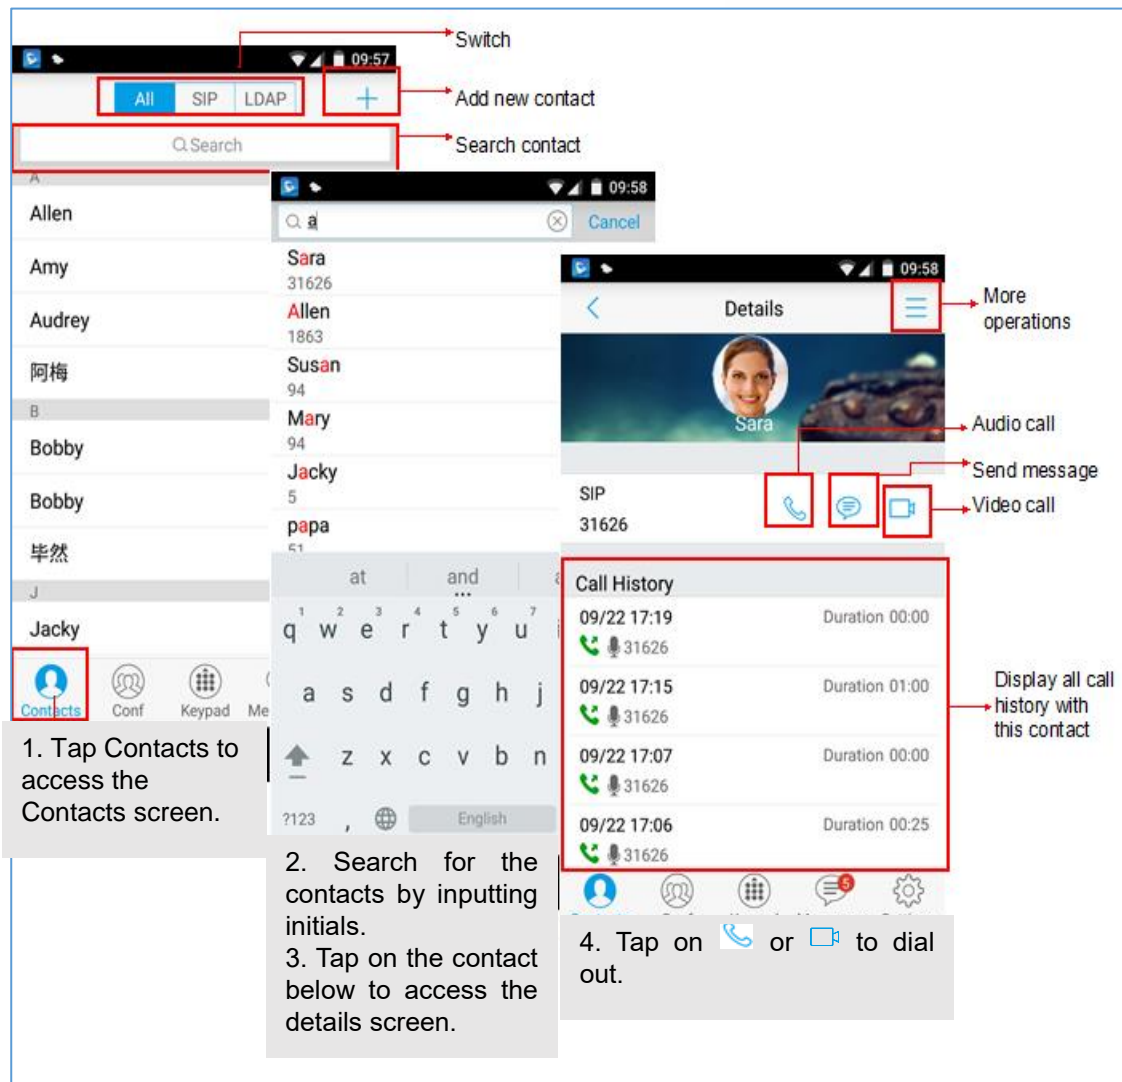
Switch

09:57

All SIP LDAP +

Add new contact

Search

Search contact

A

Allen

Amy

Audrey

阿梅

B

Bobby

Bobby

毕然

J

Jacky

Contacts Conf Keypad Me

1. Tap Contacts to access the Contacts screen.

09:58

a

Cancel

Sara
31626

Allen
1863

Susan
94

Mary
94

Jacky
5

papa
51

at and

q w e r t y u

a s d f g h j

z x c v b n

?123 , English

2. Search for the contacts by inputting initials.
3. Tap on the contact below to access the details screen.

09:58

Details

More operations

Sara

Audio call

Send message

SIP
31626

Video call

Call History

09/22 17:19 Duration 00:00
31626

09/22 17:15 Duration 01:00
31626

09/22 17:07 Duration 00:00
31626

09/22 17:06 Duration 00:25
31626

Display all call history with this contact

5

4. Tap on or to dial out.